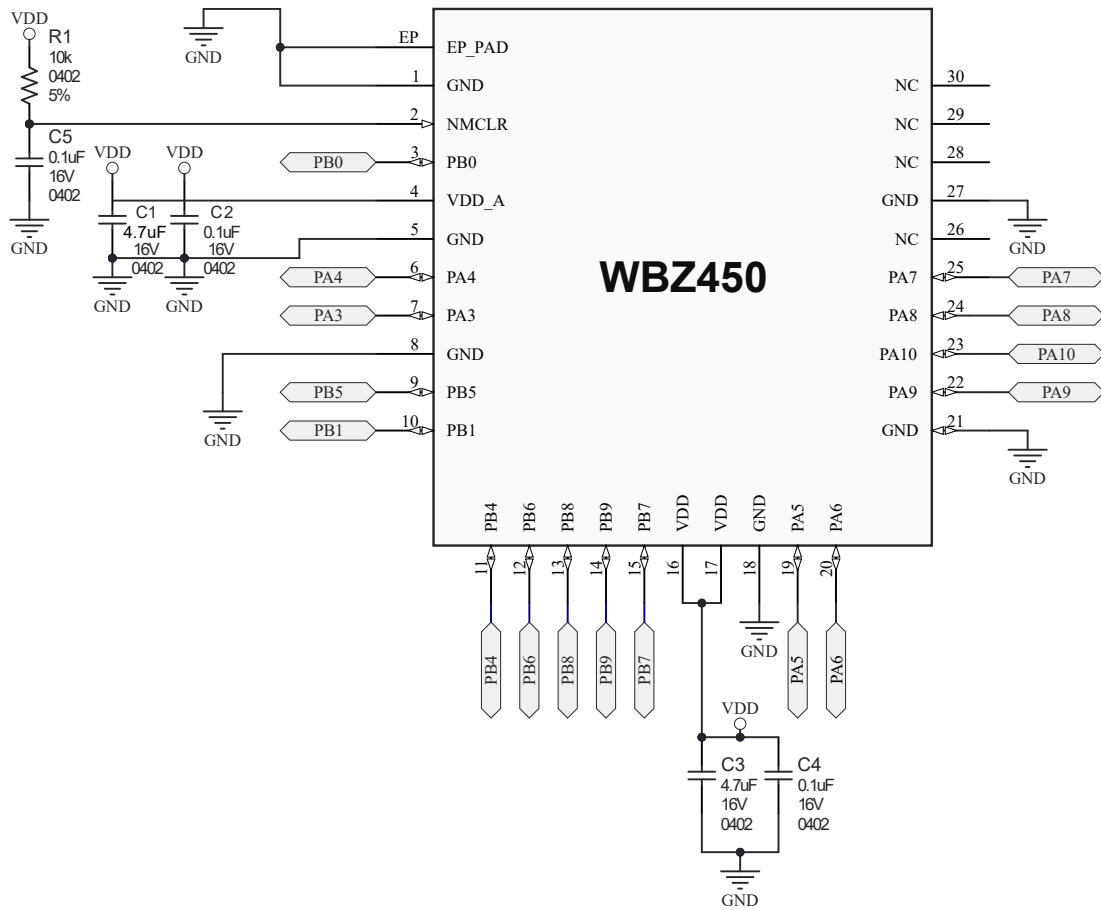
VDD
R1
10k
0402
5%

GND

EP
EP_PAD
1
GND
2
NMCLR
C5
0.1uF
16V
0402
GND

VDD
VDD
PB0
3
PB0
4
VDD_A
C1
4.7uF
16V
0402
C2
0.1uF
16V
0402
5
GND
GND
GND
GND
PA4
6
PA4
PA3
7
PA3
8
GND
GND
PB5
9
PB5
PB1
10
PB1

WBZ450

NC
30
NC
29
NC
28
GND
27
GND
NC
26
PA7
25
PA7
PA8
24
PA8
PA10
23
PA10
PA9
22
PA9
GND
21
GND

PB4
PB6
PB8
PB9
PB7
VDD
VDD
GND
PA5
PA6
11
12
13
14
15
16
17
18
19
20
PB4
PB6
PB8
PB9
PB7
GND
PA5
PA6

VDD
C3
4.7uF
16V
0402
C4
0.1uF
16V
0402
GND